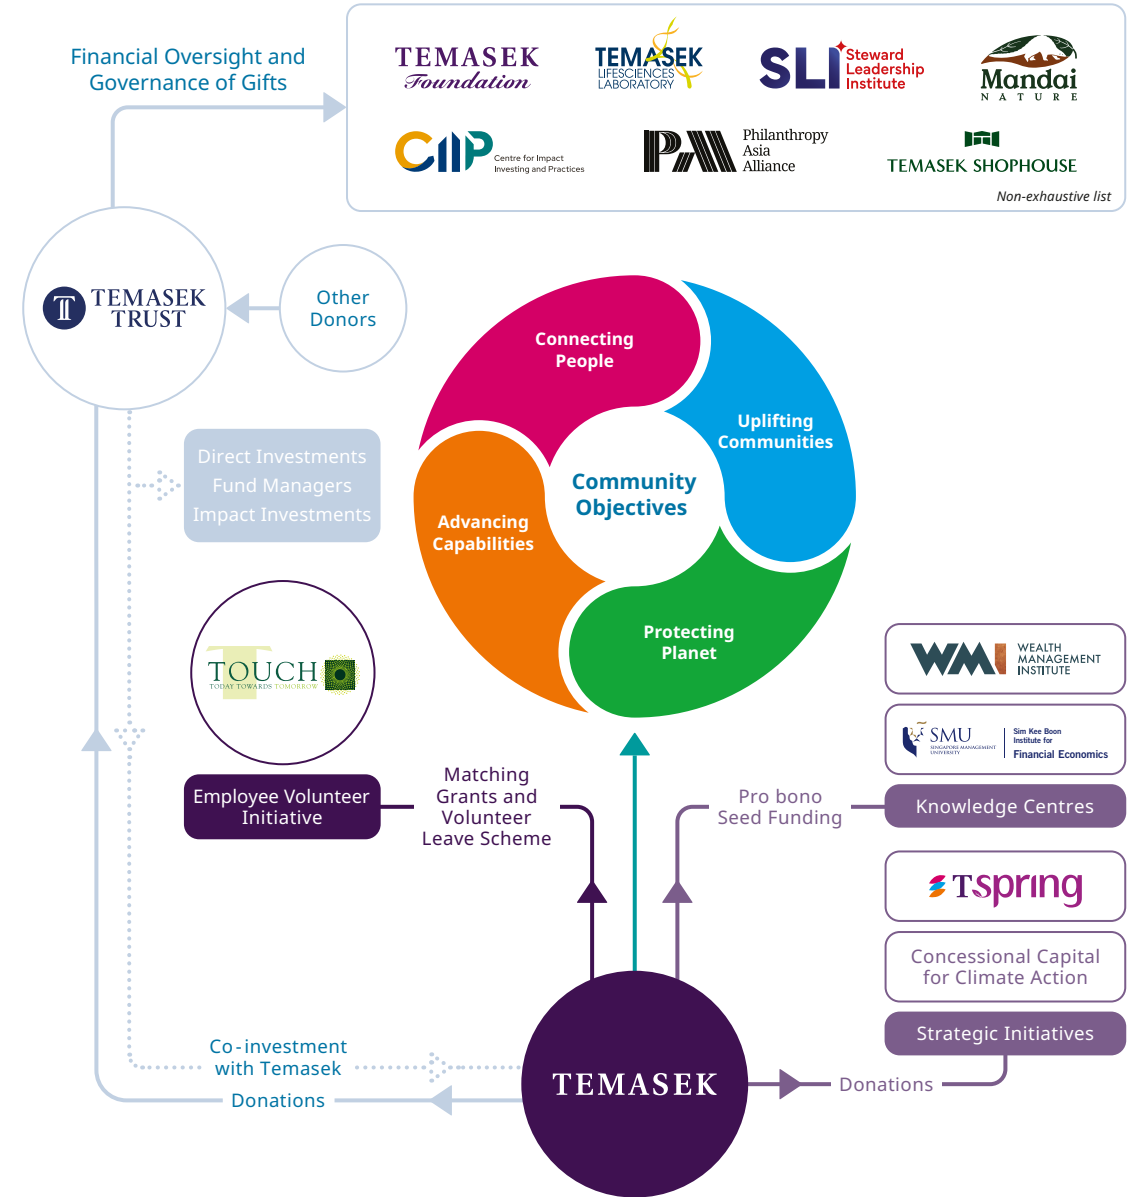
Financial Oversight and Governance of Gifts

TEMASEK Foundation

TEMASEK LIFESCIENCES LABORATORY

SLI Steward Leadership Institute

Mandai NATURE

CIIP Centre for Impact Investing and Practices

PA Philanthropy Asia Alliance

TEMASEK SHOPHOUSE

Non-exhaustive list

TEMASEK TRUST

Other Donors

Connecting People

Uplifting Communities

Community Objectives

Advancing Capabilities

Protecting Planet

Direct Investments
Fund Managers
Impact Investments

TOUCH TODAY TOWARDS TOMORROW

Employee Volunteer Initiative

Matching Grants and Volunteer Leave Scheme

Pro bono Seed Funding

WMI WEALTH MANAGEMENT INSTITUTE

SMU SINGAPORE MANAGEMENT UNIVERSITY Sim Kee Boon Institute for Financial Economics

Knowledge Centres

Tspring

Concessional Capital for Climate Action

Strategic Initiatives

Co-investment with Temasek

Donations

TEMASEK

Donations